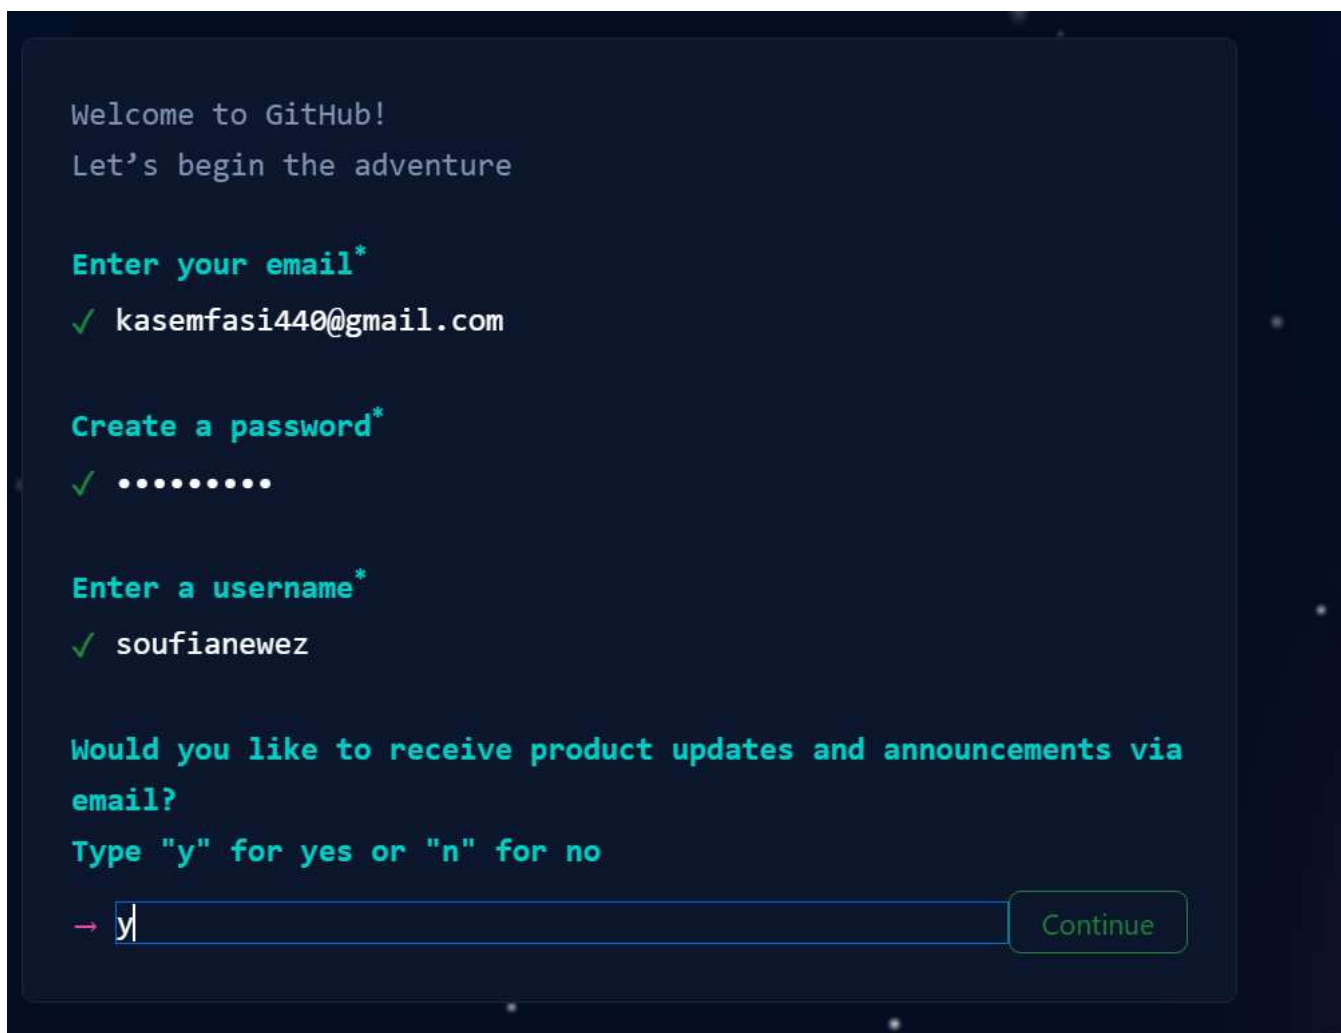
Welcome to GitHub!
Let’s begin the adventure

Enter your email*
✓ kasemfasi440@gmail.com

Create a password*
✓ •••••••••

Enter a username*
✓ soufianewez

Would you like to receive product updates and announcements via email?
Type "y" for yes or "n" for no

→ y

Continue